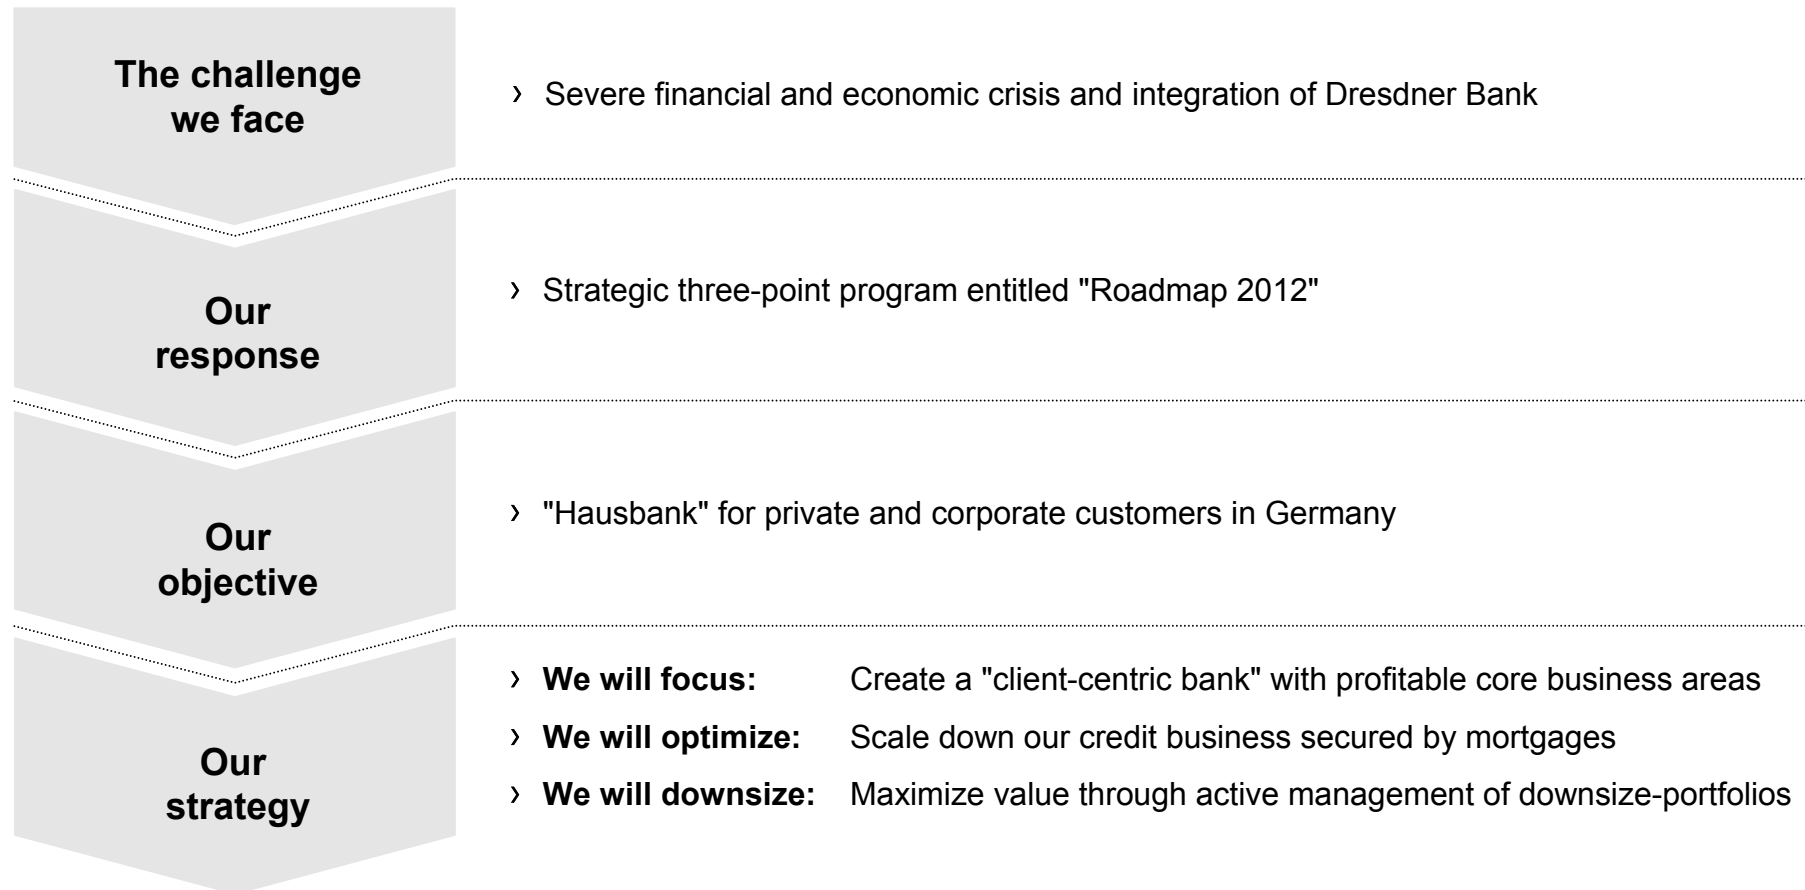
**The challenge we face**

› Severe financial and economic crisis and integration of Dresdner Bank

**Our response**

› Strategic three-point program entitled "Roadmap 2012"

**Our objective**

› "Hausbank" for private and corporate customers in Germany

**Our strategy**

› **We will focus:** Create a "client-centric bank" with profitable core business areas

› **We will optimize:** Scale down our credit business secured by mortgages

› **We will downsize:** Maximize value through active management of downsize-portfolios